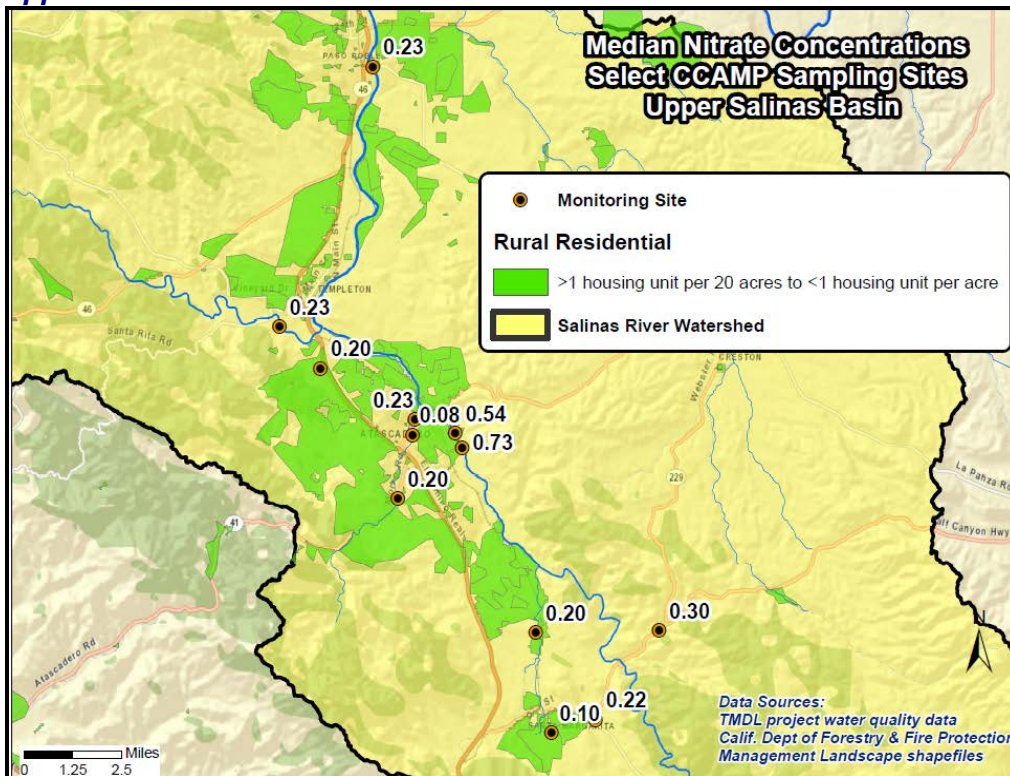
Median Nitrate Concentrations
Select CCAMP Sampling Sites
Upper Salinas Basin

Monitoring Site
Rural Residential
>1 housing unit per 20 acres to <1 housing unit per acre
Salinas River Watershed

0.23
PASO ROBLES
46
TEMPLETON
0.23
Santa Rita Rd
46
0.20
CRESTON
0.23
0.08
0.54
0.73
ATASCADERO
0.20
229
La Panza Rd
41
Pozo Canyon Hwy
0.20
0.30
Atascadero Rd
0.10
0.22

Data Sources:
TMDL project water quality data
Calif. Dept of Forestry & Fire Protection
Management Landscape shapefiles

Miles
0 1.25 2.5